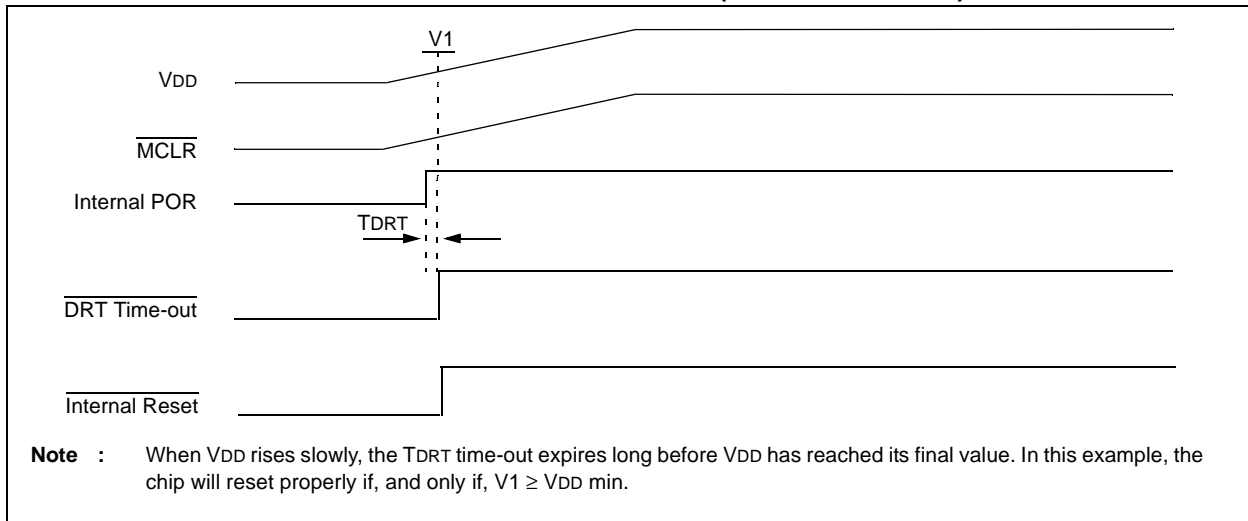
V1

VDD

$\overline{MCLR}$

Internal POR

TDRT

$\overline{\text{DRT Time-out}}$

$\overline{\text{Internal Reset}}$

**Note :** When VDD rises slowly, the TDRT time-out expires long before VDD has reached its final value. In this example, the chip will reset properly if, and only if, V1 $\geq$ VDD min.